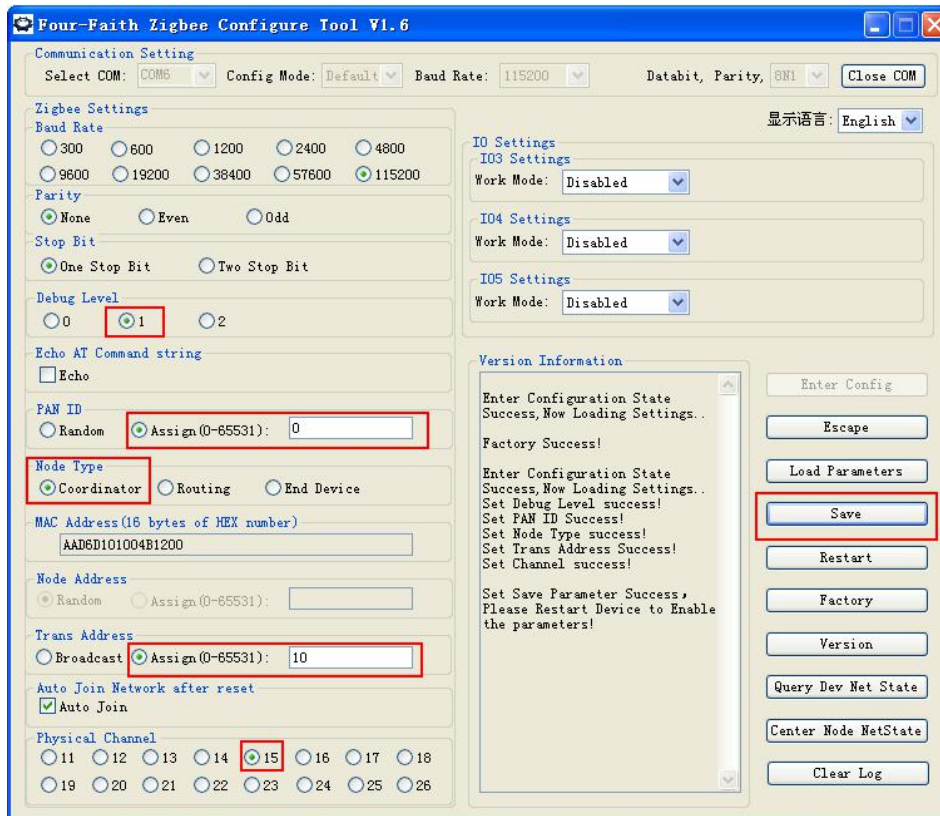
Four-Faith Zigbee Configure Tool V1.6

Communication Setting
Select COM: COM6 Config Mode: Default Baud Rate: 115200 Databit, Parity, 8N1 Close COM

Zigbee Settings
Baud Rate
300 600 1200 2400 4800
9600 19200 38400 57600 115200
Parity
None Even Odd
Stop Bit
One Stop Bit Two Stop Bit
Debug Level
0 1 2
Echo AT Command string
Echo
PAN ID
Random Assign(0-65531): 0
Node Type
Coordinator Routing End Device
MAC Address(16 bytes of HEX number)
AAD6D101004B1200
Node Address
Random Assign(0-65531):
Trans Address
Broadcast Assign(0-65531): 10
Auto Join Network after reset
Auto Join
Physical Channel
11 12 13 14 15 16 17 18
19 20 21 22 23 24 25 26

显示语言: English

IO Settings
IO3 Settings
Work Mode: Disabled
IO4 Settings
Work Mode: Disabled
IO5 Settings
Work Mode: Disabled

Version Information
Enter Configuration State
Success,Now Loading Settings..

Factory Success!

Enter Configuration State
Success,Now Loading Settings..
Set Debug Level success!
Set PAN ID Success!
Set Node Type success!
Set Trans Address Success!
Set Channel success!

Set Save Parameter Success,
Please Restart Device to Enable the parameters!

Enter Config
Escape
Load Parameters
Save
Restart
Factory
Version
Query Dev Net State
Center Node NetState
Clear Log